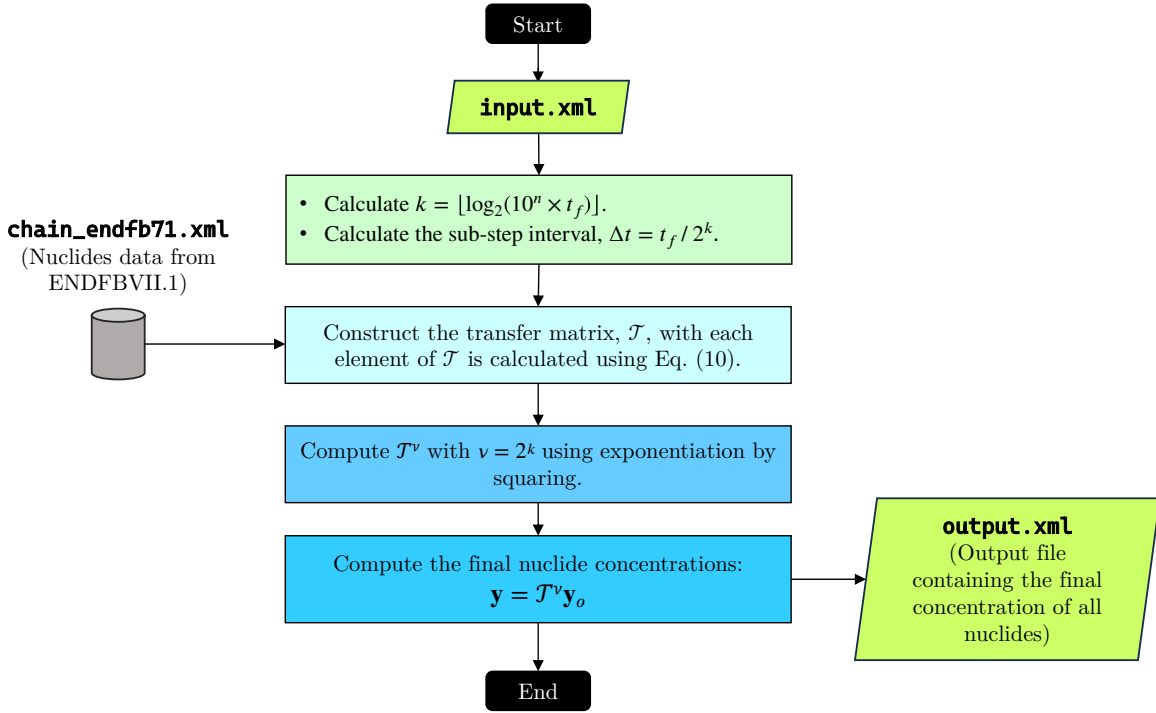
Start

input.xml

- Calculate $k = \lfloor \log_2(10^n \times t_f) \rfloor$.
- Calculate the sub-step interval, $\Delta t = t_f / 2^k$.

chain_endfb71.xml
(Nuclides data from ENDFBVII.1)

Construct the transfer matrix, $\mathcal{T}$, with each element of $\mathcal{T}$ is calculated using Eq. (10).

Compute $\mathcal{T}^\nu$ with $\nu = 2^k$ using exponentiation by squaring.

Compute the final nuclide concentrations:
$\mathbf{y} = \mathcal{T}^\nu \mathbf{y}_o$

output.xml
(Output file containing the final concentration of all nuclides)

End